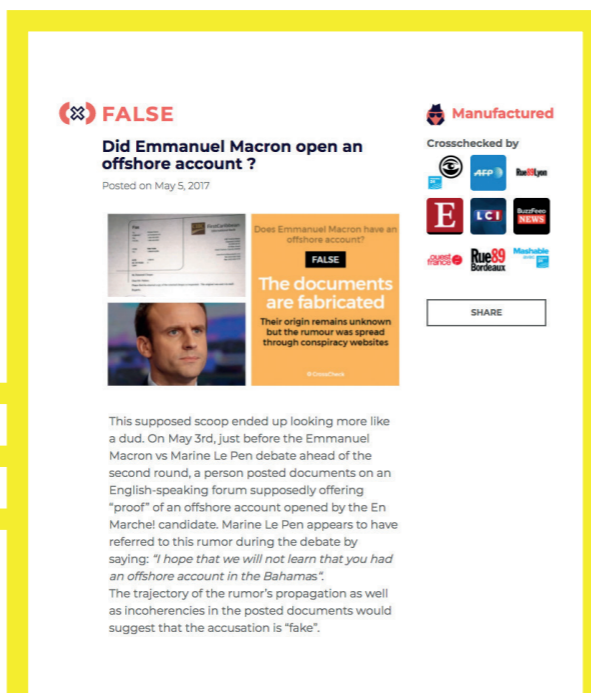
FALSE

Did Emmanuel Macron open an offshore account ?

Posted on May 5, 2017

Does Emmanuel Macron have an offshore account?

FALSE

The documents are fabricated

Their origin remains unknown but the rumour was spread through conspiracy websites

#CrossCheck

This supposed scoop ended up looking more like a dud. On May 3rd, just before the Emmanuel Macron vs Marine Le Pen debate ahead of the second round, a person posted documents on an English-speaking forum supposedly offering "proof" of an offshore account opened by the En Marche! candidate. Marine Le Pen appears to have referred to this rumor during the debate by saying: "I hope that we will not learn that you had an offshore account in the Bahamas".
The trajectory of the rumor's propagation as well as incoherencies in the posted documents would suggest that the accusation is "fake".

Manufactured

Crosschecked by

AFP

Rue89Lyon

E

LCI

BuzzFeed NEWS

ouest france

Rue89 Bordeaux

Mashable

SHARE